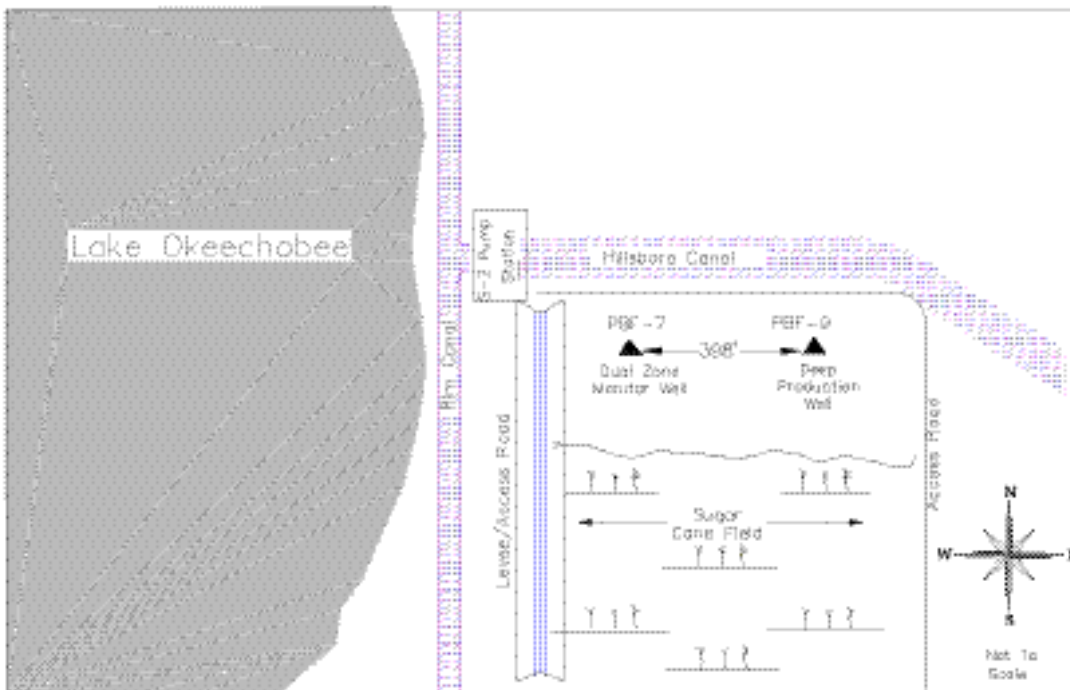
Lake Okeechobee

S-2 Pump Station

Hillsboro Canal

Rim Canal

PBF-7

PBF-9

308'

Dual Zone Monitor Well

Deep Production Well

Levee/Access Road

Access Road

Sugar Cane Field

N

W

S

Not To Scale